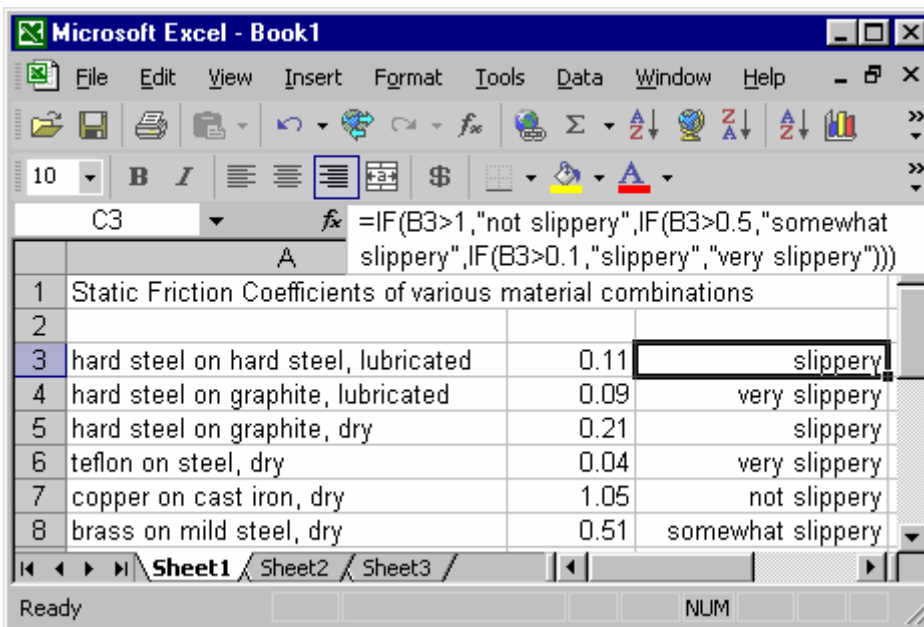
Microsoft Excel - Book1

File Edit View Insert Format Tools Data Window Help

10 B I $

C3 =IF(B3>1,"not slippery",IF(B3>0.5,"somewhat slippery",IF(B3>0.1,"slippery","very slippery")))

| | A | | |
|---|---|---|---|
| 1 | Static Friction Coefficients of various material combinations | | |
| 2 | | | |
| 3 | hard steel on hard steel, lubricated | 0.11 | slippery |
| 4 | hard steel on graphite, lubricated | 0.09 | very slippery |
| 5 | hard steel on graphite, dry | 0.21 | slippery |
| 6 | teflon on steel, dry | 0.04 | very slippery |
| 7 | copper on cast iron, dry | 1.05 | not slippery |
| 8 | brass on mild steel, dry | 0.51 | somewhat slippery |

Sheet1 Sheet2 Sheet3

Ready NUM